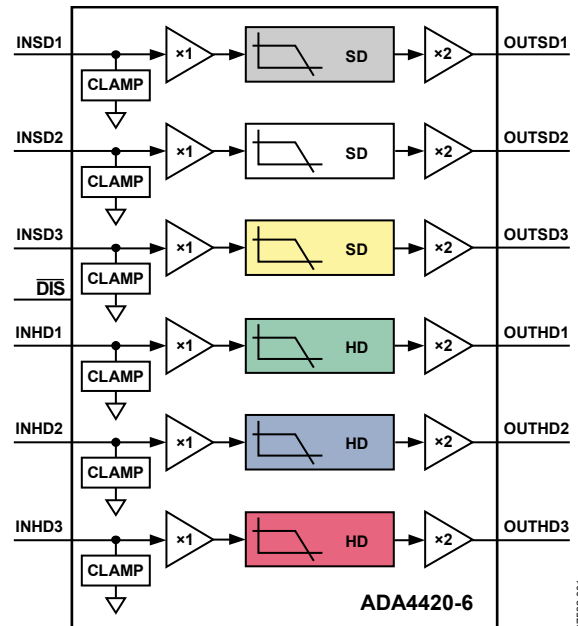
INSD1
CLAMP
×1
SD
×2
OUTSD1

INSD2
CLAMP
×1
SD
×2
OUTSD2

INSD3
CLAMP
×1
SD
×2
OUTSD3

$\overline{\text{DIS}}$

INHD1
CLAMP
×1
HD
×2
OUTHD1

INHD2
CLAMP
×1
HD
×2
OUTHD2

INHD3
CLAMP
×1
HD
×2
OUTHD3

ADA4420-6

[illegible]